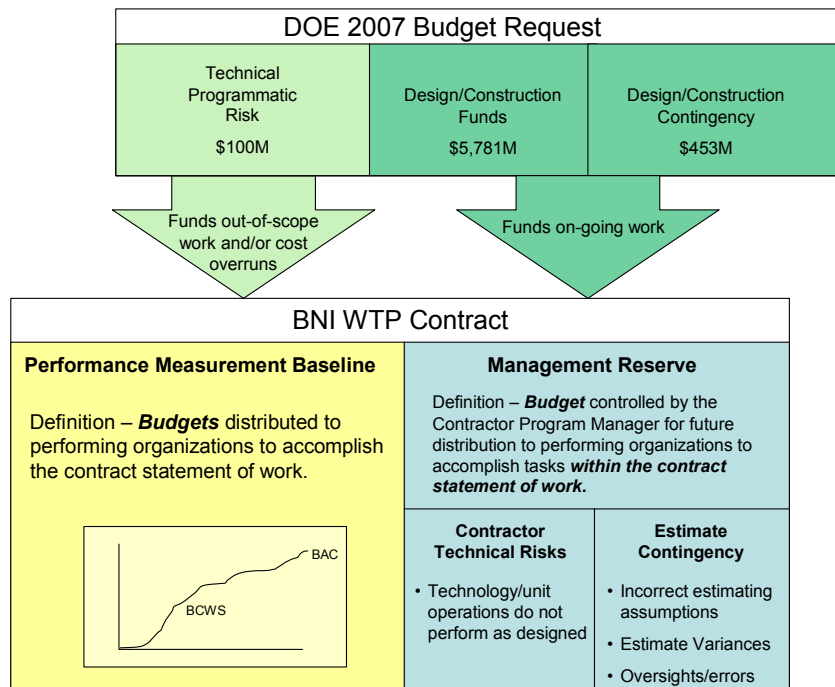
DOE 2007 Budget Request

Technical Programmatic Risk

$100M

Design/Construction Funds

$5,781M

Design/Construction Contingency

$453M

Funds out-of-scope work and/or cost overruns

Funds on-going work

BNI WTP Contract

Performance Measurement Baseline

Definition – ***Budgets*** distributed to performing organizations to accomplish the contract statement of work.

BAC

BCWS

Management Reserve

Definition – ***Budget*** controlled by the Contractor Program Manager for future distribution to performing organizations to accomplish tasks ***within the contract statement of work.***

Contractor Technical Risks

• Technology/unit operations do not perform as designed

Estimate Contingency

• Incorrect estimating assumptions

• Estimate Variances

• Oversights/errors